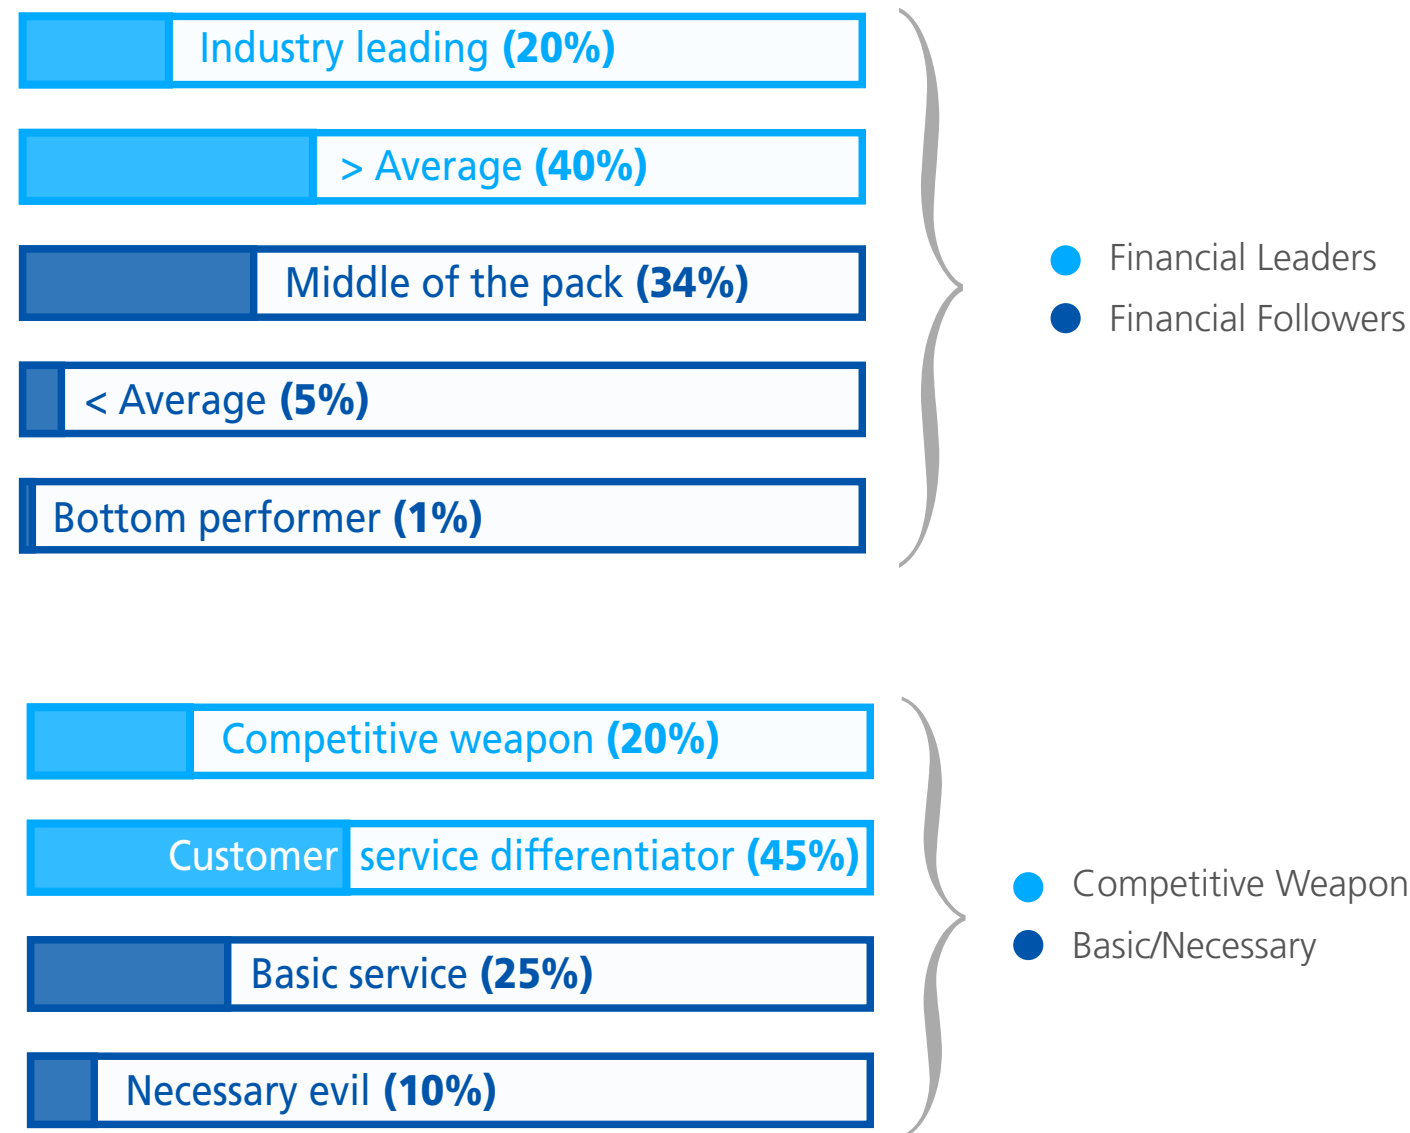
Industry leading **(20%)**

> Average **(40%)**

Middle of the pack **(34%)**

< Average **(5%)**

Bottom performer **(1%)**

Financial Leaders

Financial Followers

Competitive weapon **(20%)**

Customer service differentiator **(45%)**

Basic service **(25%)**

Necessary evil **(10%)**

Competitive Weapon

Basic/Necessary